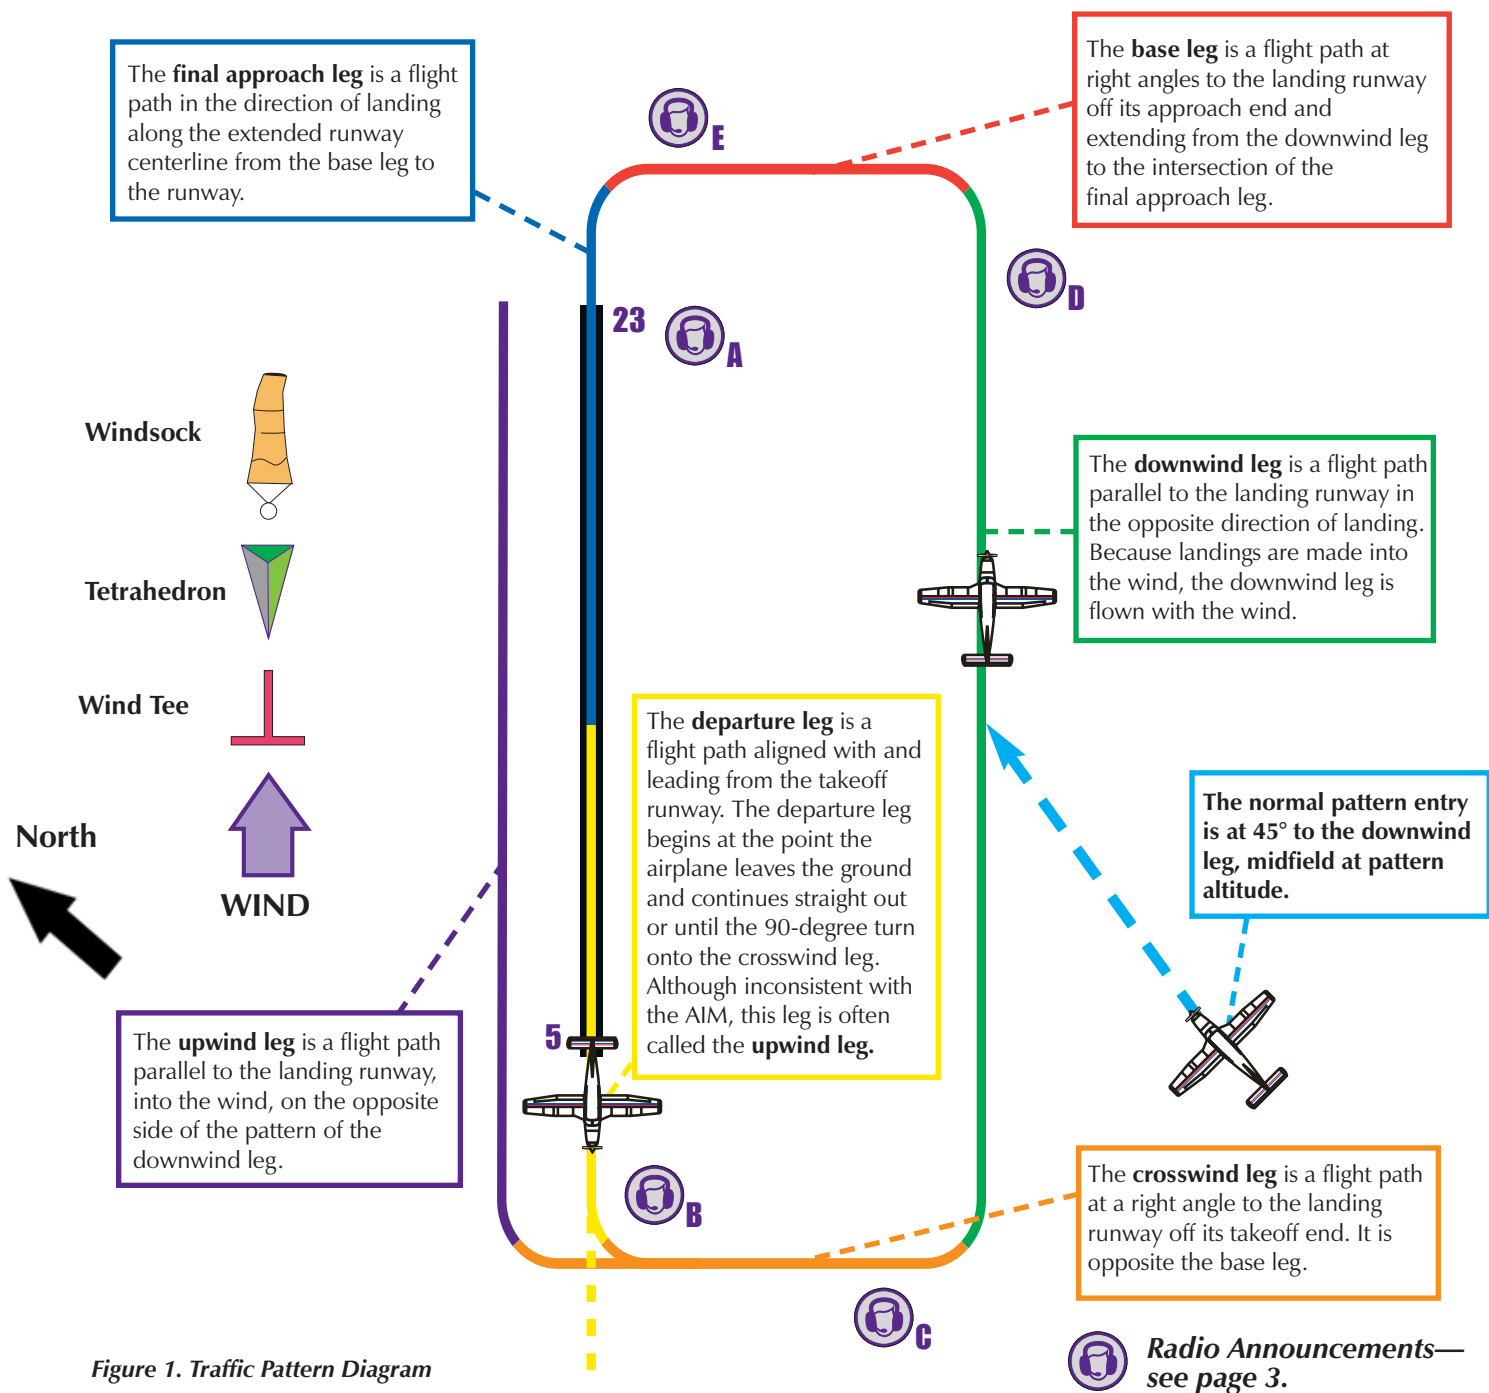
The **final approach leg** is a flight path in the direction of landing along the extended runway centerline from the base leg to the runway.

E

The **base leg** is a flight path at right angles to the landing runway off its approach end and extending from the downwind leg to the intersection of the final approach leg.

D

23

A

Windsock

Tetrahedron

Wind Tee

WIND

North

The **downwind leg** is a flight path parallel to the landing runway in the opposite direction of landing. Because landings are made into the wind, the downwind leg is flown with the wind.

The **departure leg** is a flight path aligned with and leading from the takeoff runway. The departure leg begins at the point the airplane leaves the ground and continues straight out or until the 90-degree turn onto the crosswind leg. Although inconsistent with the AIM, this leg is often called the **upwind leg.**

**The normal pattern entry is at 45° to the downwind leg, midfield at pattern altitude.**

5

The **upwind leg** is a flight path parallel to the landing runway, into the wind, on the opposite side of the pattern of the downwind leg.

B

The **crosswind leg** is a flight path at a right angle to the landing runway off its takeoff end. It is opposite the base leg.

C

*Figure 1. Traffic Pattern Diagram*

*Radio Announcements— see page 3.*